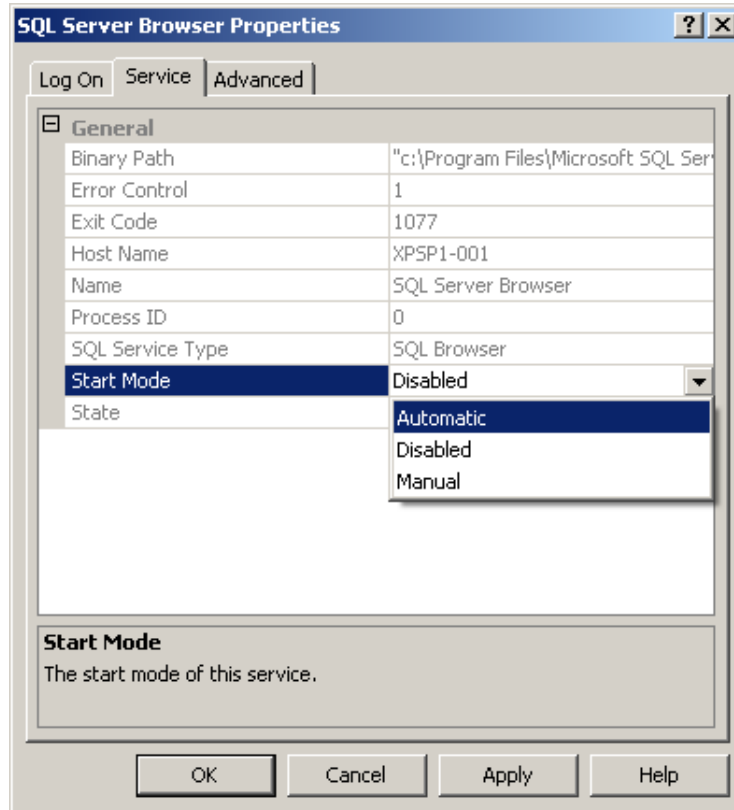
SQL Server Browser Properties

?

X

Log On

Service

Advanced

⊟ General

| | |
|---|---|
| Binary Path | "c:\Program Files\Microsoft SQL Ser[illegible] |
| Error Control | 1 |
| Exit Code | 1077 |
| Host Name | XPSP1-001 |
| Name | SQL Server Browser |
| Process ID | 0 |
| SQL Service Type | SQL Browser |
| Start Mode | Disabled |
| State | |

Automatic
Disabled
Manual

Start Mode
The start mode of this service.

OK

Cancel

Apply

Help